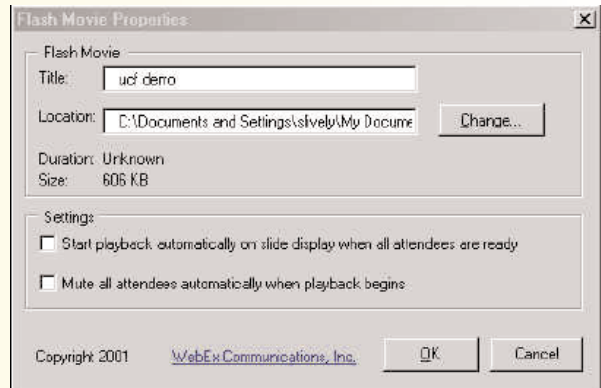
Flash Movie Properties

Flash Movie

Title: ucf demo

Location: C:\Documents and Settings\slvely\My Docume

Change...

Duration: Unknown
Size: 606 KB

Settings

Start playback automatically on slide display when all attendees are ready

Mute all attendees automatically when playback begins

Copyright 2001 WebEx Communications, Inc.

OK

Cancel